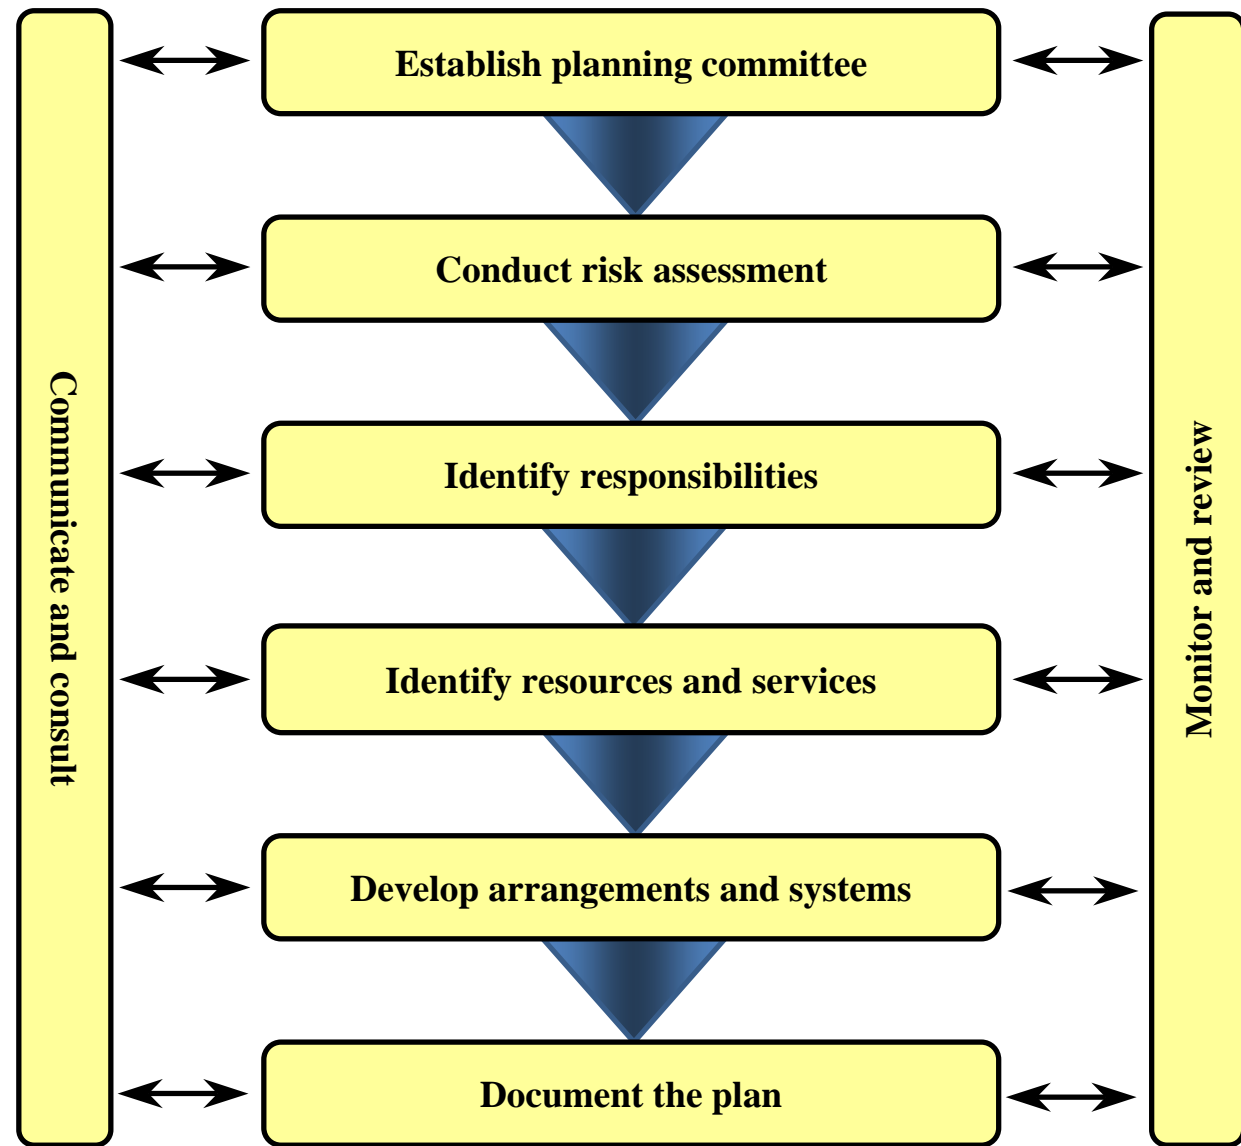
Communicate and consult

Establish planning committee

Conduct risk assessment

Identify responsibilities

Identify resources and services

Develop arrangements and systems

Document the plan

Monitor and review